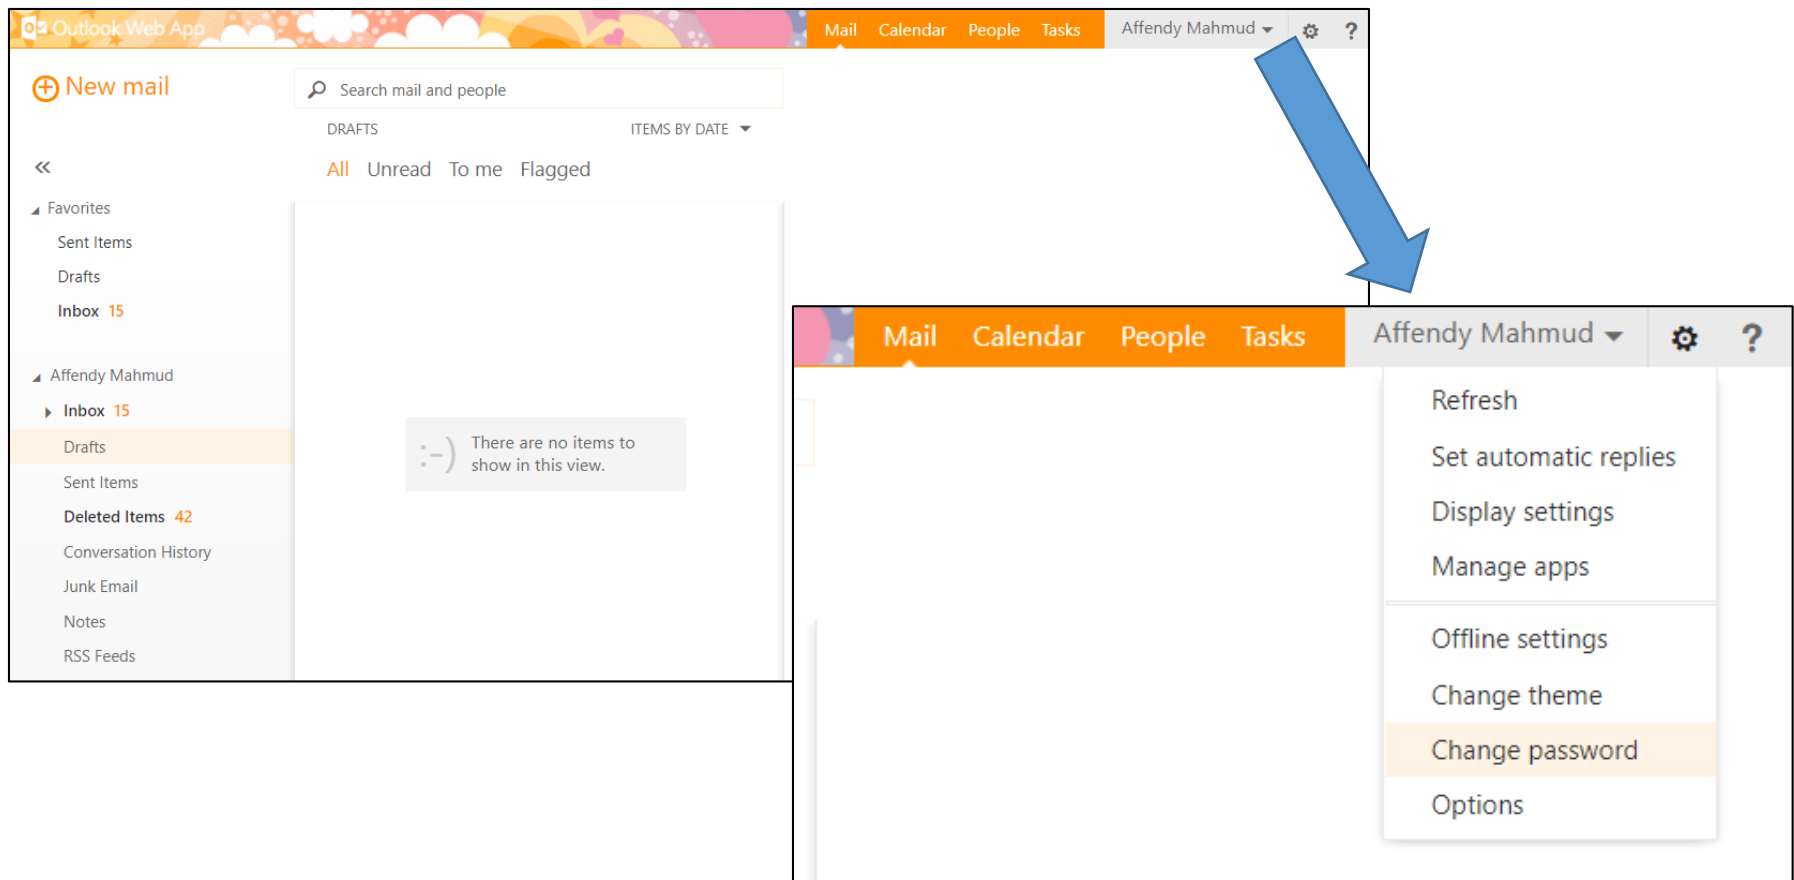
Outlook Web App

Mail Calendar People Tasks Affendy Mahmud ?

New mail

Search mail and people

DRAFTS ITEMS BY DATE

All Unread To me Flagged

«

Favorites
Sent Items
Drafts
Inbox 15

Affendy Mahmud
Inbox 15
Drafts
Sent Items
Deleted Items 42
Conversation History
Junk Email
Notes
RSS Feeds

:-) There are no items to show in this view.

Mail Calendar People Tasks Affendy Mahmud ?

Refresh
Set automatic replies
Display settings
Manage apps
Offline settings
Change theme
Change password
Options